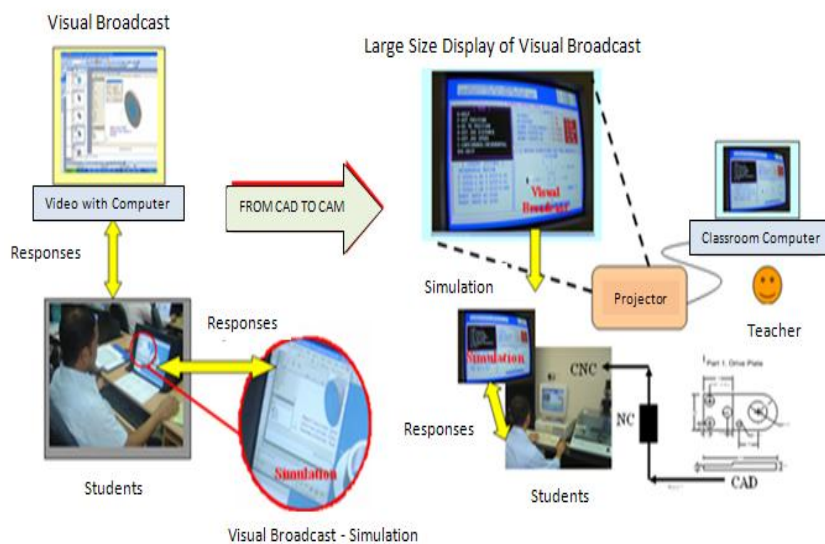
Visual Broadcast

Video with Computer

Responses

Students

Responses

Simulation

Visual Broadcast - Simulation

FROM CAD TO CAM

Large Size Display of Visual Broadcast

Visual Broadcast

Classroom Computer

Simulation

Projector

Teacher

Simulation

CNC

NC

Responses

Part 1. Drive Plate

Students

CAD